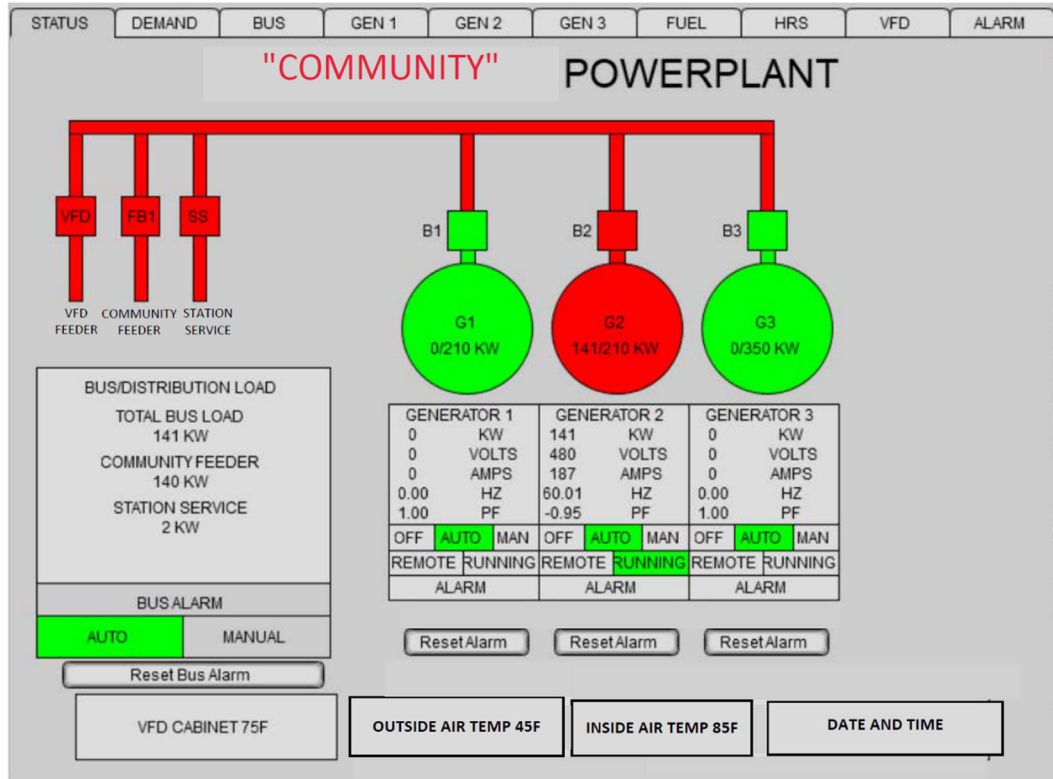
STATUS | DEMAND | BUS | GEN 1 | GEN 2 | GEN 3 | FUEL | HRS | VFD | ALARM

"COMMUNITY" POWERPLANT

VFD FB1 SS

VFD FEEDER COMMUNITY FEEDER STATION SERVICE

B1 B2 B3

G1 0/210 KW

G2 141/210 KW

G3 0/350 KW

BUS/DISTRIBUTION LOAD
TOTAL BUS LOAD
141 KW
COMMUNITY FEEDER
140 KW
STATION SERVICE
2 KW

BUS ALARM
AUTO MANUAL
Reset Bus Alarm

| GENERATOR 1 | | GENERATOR 2 | | GENERATOR 3 | |
|---|---|---|---|---|---|
| 0 | KW | 141 | KW | 0 | KW |
| 0 | VOLTS | 480 | VOLTS | 0 | VOLTS |
| 0 | AMPS | 187 | AMPS | 0 | AMPS |
| 0.00 | HZ | 60.01 | HZ | 0.00 | HZ |
| 1.00 | PF | -0.95 | PF | 1.00 | PF |

OFF AUTO MAN | OFF AUTO MAN | OFF AUTO MAN
REMOTE RUNNING | REMOTE RUNNING | REMOTE RUNNING
ALARM | ALARM | ALARM

Reset Alarm Reset Alarm Reset Alarm

VFD CABINET 75F

OUTSIDE AIR TEMP 45F

INSIDE AIR TEMP 85F

DATE AND TIME